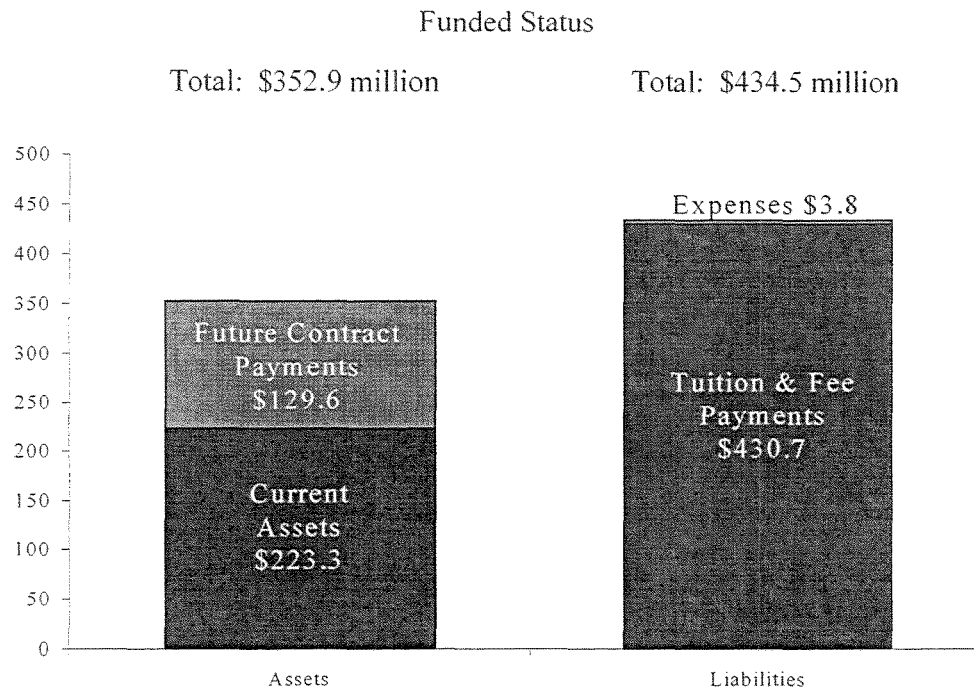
Funded Status

Total: \$352.9 million

Total: \$434.5 million

500
450
400
350
300
250
200
150
100
50
0

Future Contract Payments \$129.6

Current Assets \$223.3

Expenses \$3.8

Tuition & Fee Payments \$430.7

Assets

Liabilities